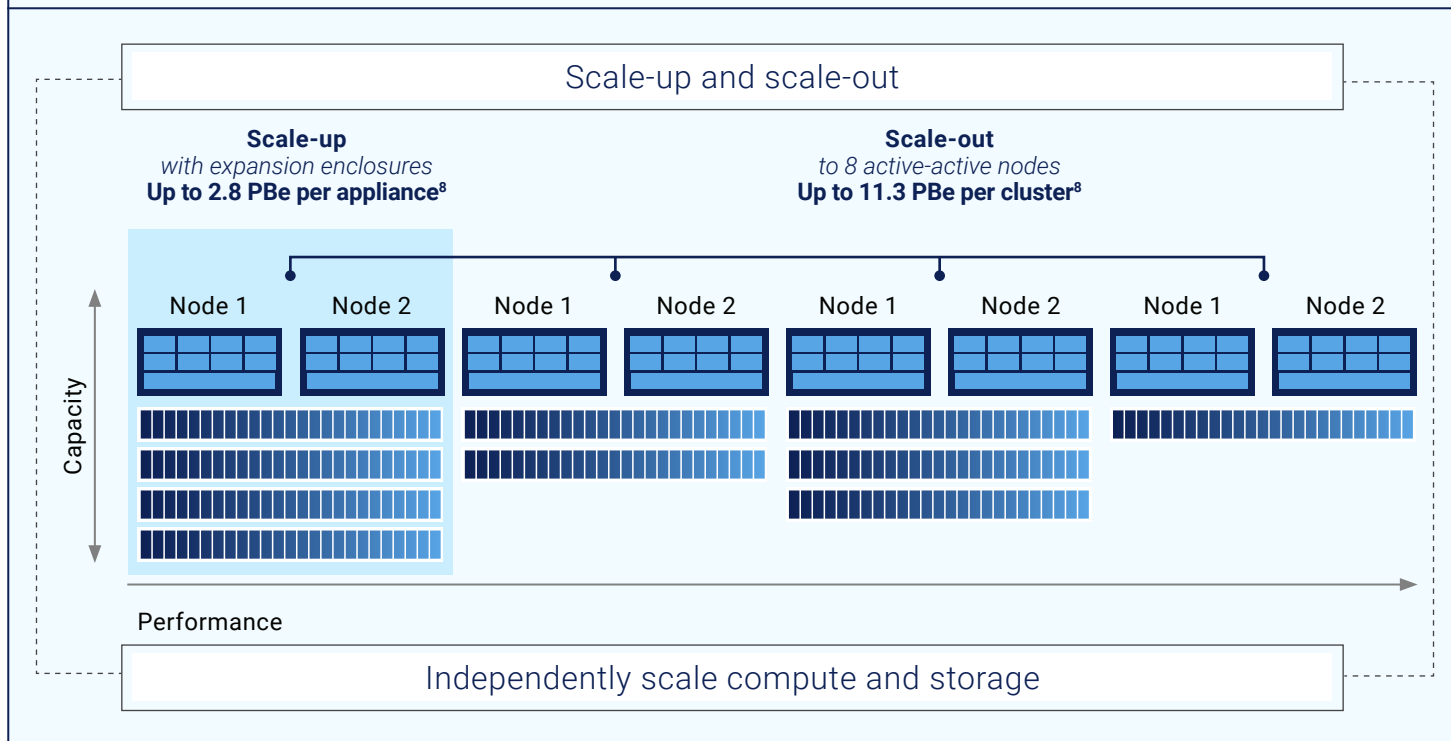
Scale-up and scale-out

**Scale-up**
*with expansion enclosures*
**Up to 2.8 PBe per appliance$^8$**

**Scale-out**
*to 8 active-active nodes*
**Up to 11.3 PBe per cluster$^8$**

Node 1 Node 2 Node 1 Node 2 Node 1 Node 2 Node 1 Node 2

Capacity

Performance

Independently scale compute and storage